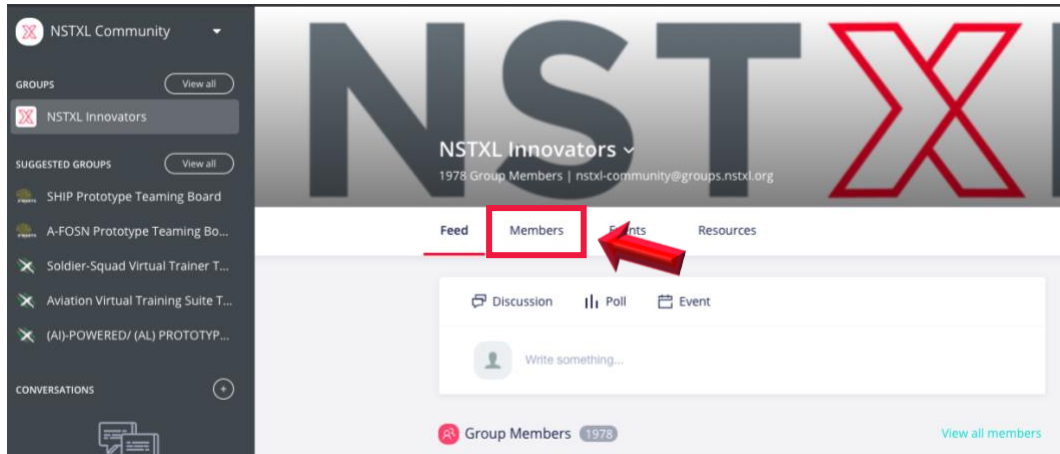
NSTXL Community

GROUPS
View all
NSTXL Innovators

SUGGESTED GROUPS
View all
SHIP Prototype Teaming Board
A-FOSN Prototype Teaming Bo...
Soldier-Squad Virtual Trainer T...
Aviation Virtual Training Suite T...
(AI)-POWERED/ (AL) PROTOTYP...

CONVERSATIONS

NSTX

NSTXL Innovators
1978 Group Members | nstxl-community@groups.nstxl.org

Feed
Members
E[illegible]nts
Resources

Discussion
Poll
Event

Write something...

Group Members 1978
View all members